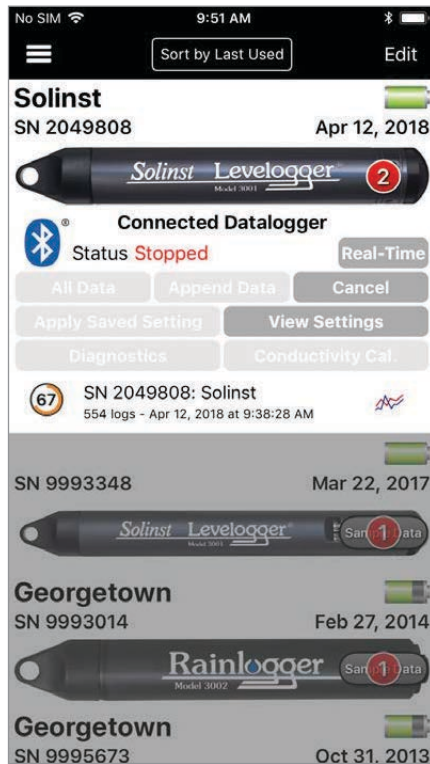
No SIM 9:51 AM

Sort by Last Used

Edit

Solinst
SN 2049808 Apr 12, 2018

Solinst Levelogger Model 3001 2

Connected Datalogger
Status Stopped

Real-Time

All Data

Append Data

Cancel

Apply Saved Setting

View Settings

Diagnostics

Conductivity Cal.

67 SN 2049808: Solinst
554 logs - Apr 12, 2018 at 9:38:28 AM

SN 9993348 Mar 22, 2017

Solinst Levelogger Model 3001 Sample Data 1

Georgetown
SN 9993014 Feb 27, 2014

Rainlogger Model 3002 Sample Data 1

Georgetown
SN 9995673 Oct 31, 2013